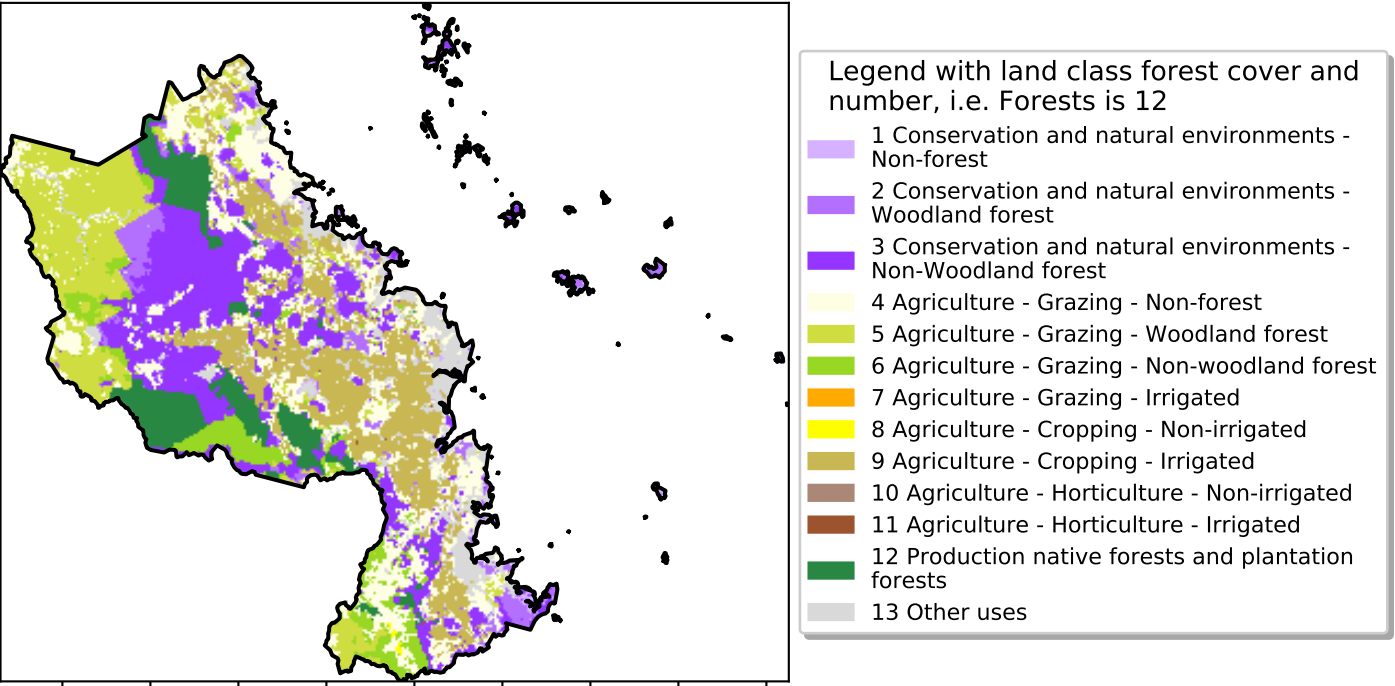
Legend with land class forest cover and number, i.e. Forests is 12

1 Conservation and natural environments - Non-forest
2 Conservation and natural environments - Woodland forest
3 Conservation and natural environments - Non-Woodland forest
4 Agriculture - Grazing - Non-forest
5 Agriculture - Grazing - Woodland forest
6 Agriculture - Grazing - Non-woodland forest
7 Agriculture - Grazing - Irrigated
8 Agriculture - Cropping - Non-irrigated
9 Agriculture - Cropping - Irrigated
10 Agriculture - Horticulture - Non-irrigated
11 Agriculture - Horticulture - Irrigated
12 Production native forests and plantation forests
13 Other uses